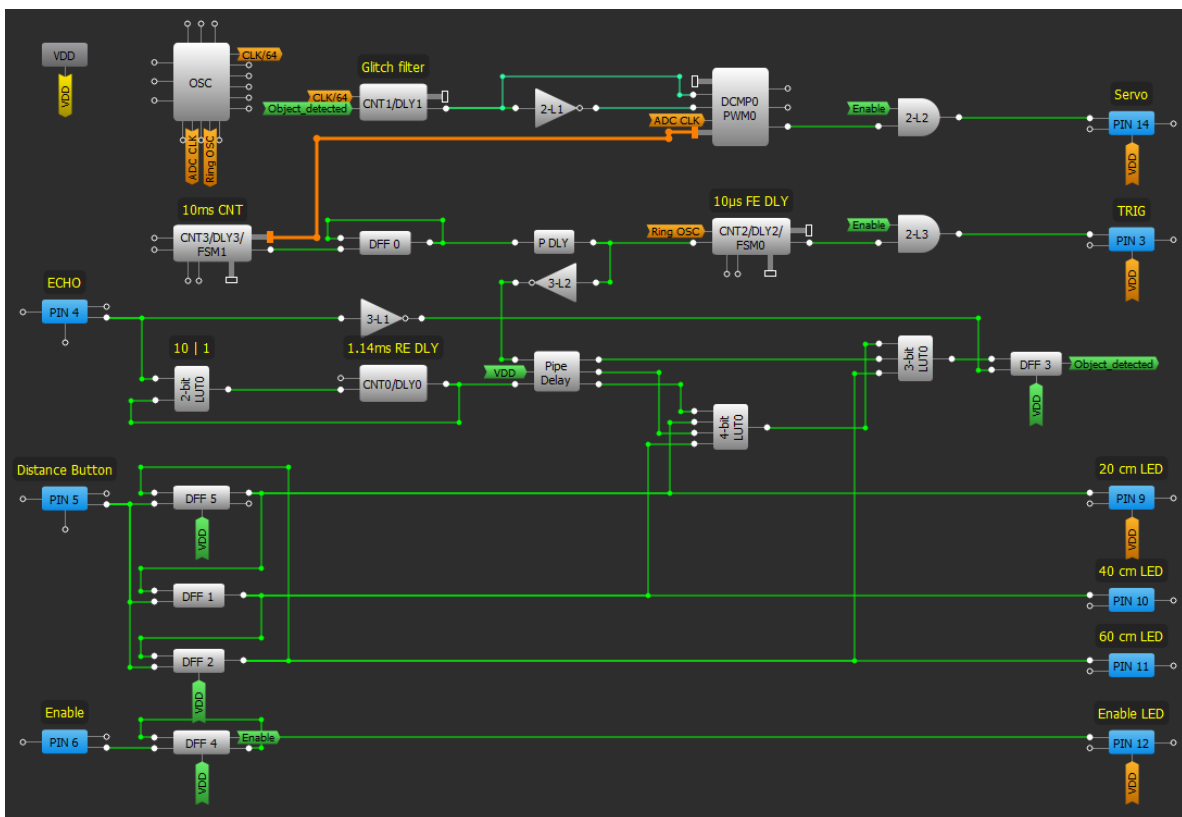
VDD
VDD
OSC
CLK/64
ADC CLK
Ring OSC
Glitch filter
CLK/64
Object_detected
CNT1/DLY1
2-L1
DCMP0
PWM0
ADC CLK
Enable
2-L2
Servo
PIN 14
VDD
10ms CNT
CNT3/DLY3/
FSM1
DFF 0
P DLY
10µs FE DLY
Ring OSC
CNT2/DLY2/
FSM0
Enable
2-L3
TRIG
PIN 3
VDD
3-L2
ECHO
PIN 4
3-L1
10 | 1
2-bit
LUT0
1.14ms RE DLY
CNT0/DLY0
VDD
Pipe
Delay
3-bit
LUT0
DFF 3
Object_detected
VDD
4-bit
LUT0
Distance Button
PIN 5
DFF 5
VDD
20 cm LED
PIN 9
VDD
DFF 1
40 cm LED
PIN 10
60 cm LED
DFF 2
PIN 11
VDD
Enable
PIN 6
DFF 4
Enable
Enable LED
PIN 12
VDD
VDD